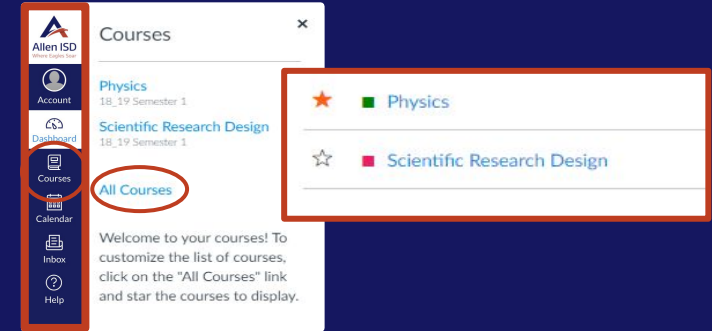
Allen ISD
Where Eagles Soar

Account

Dashboard

Courses

Calendar

Inbox

Help

Courses

×

Physics
18_19 Semester 1

Scientific Research Design
18_19 Semester 1

All Courses

Welcome to your courses! To customize the list of courses, click on the "All Courses" link and star the courses to display.

★ Physics

☆ Scientific Research Design